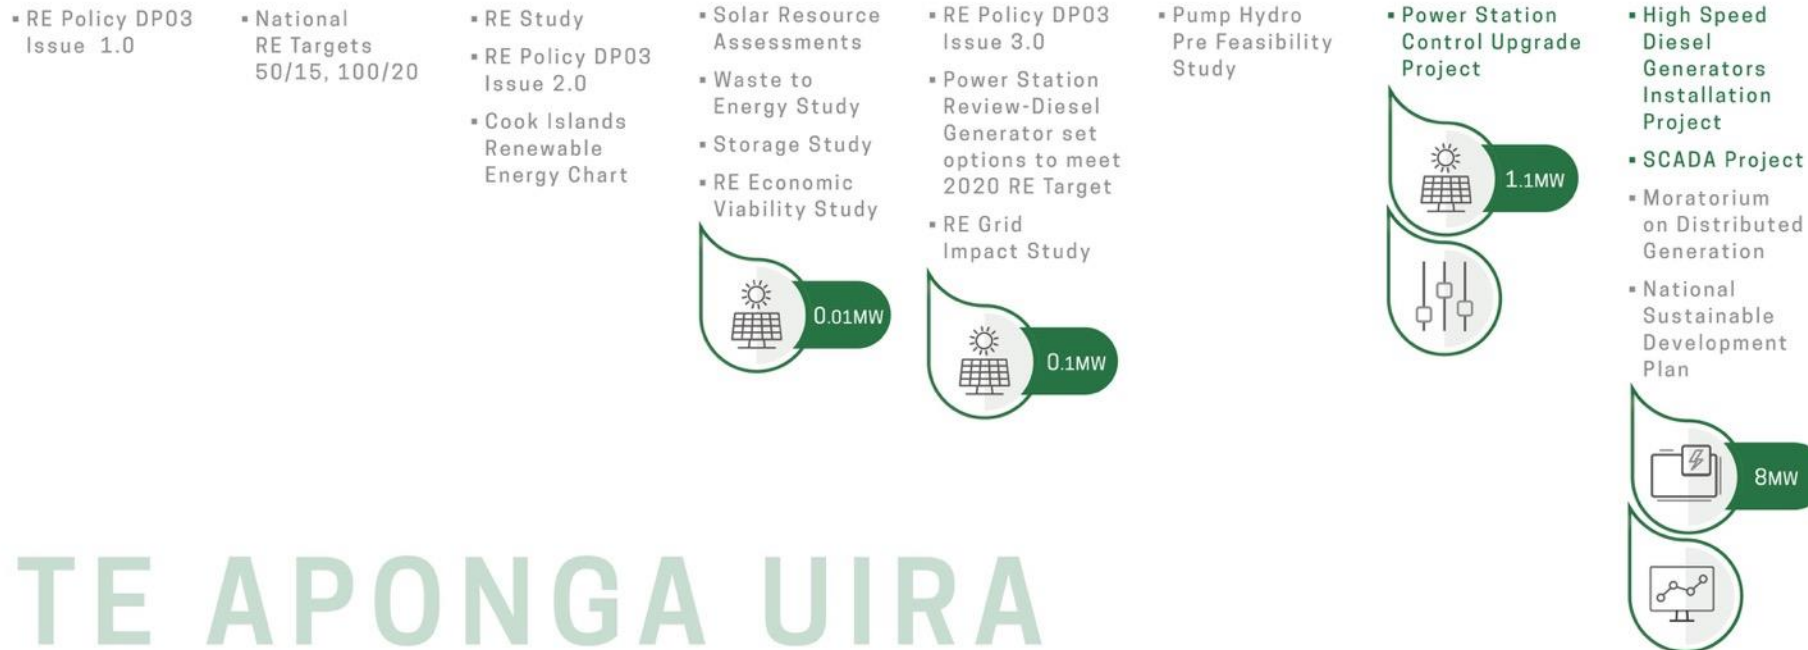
▪ RE Policy DP03 Issue 1.0

▪ National RE Targets 50/15, 100/20

▪ RE Study

▪ RE Policy DP03 Issue 2.0

▪ Cook Islands Renewable Energy Chart

▪ Solar Resource Assessments

▪ Waste to Energy Study

▪ Storage Study

▪ RE Economic Viability Study

0.01MW

▪ RE Policy DP03 Issue 3.0

▪ Power Station Review-Diesel Generator set options to meet 2020 RE Target

▪ RE Grid Impact Study

0.1MW

▪ Pump Hydro Pre Feasibility Study

▪ Power Station Control Upgrade Project

1.1MW

▪ High Speed Diesel Generators Installation Project

▪ SCADA Project

▪ Moratorium on Distributed Generation

▪ National Sustainable Development Plan

8MW

TE APONGA UIRA